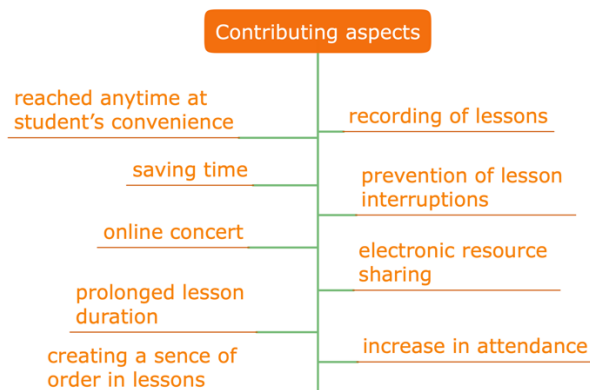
Contributing aspects

reached anytime at student's convenience

recording of lessons

saving time

prevention of lesson interruptions

online concert

electronic resource sharing

prolonged lesson duration

increase in attendance

creating a sence of order in lessons